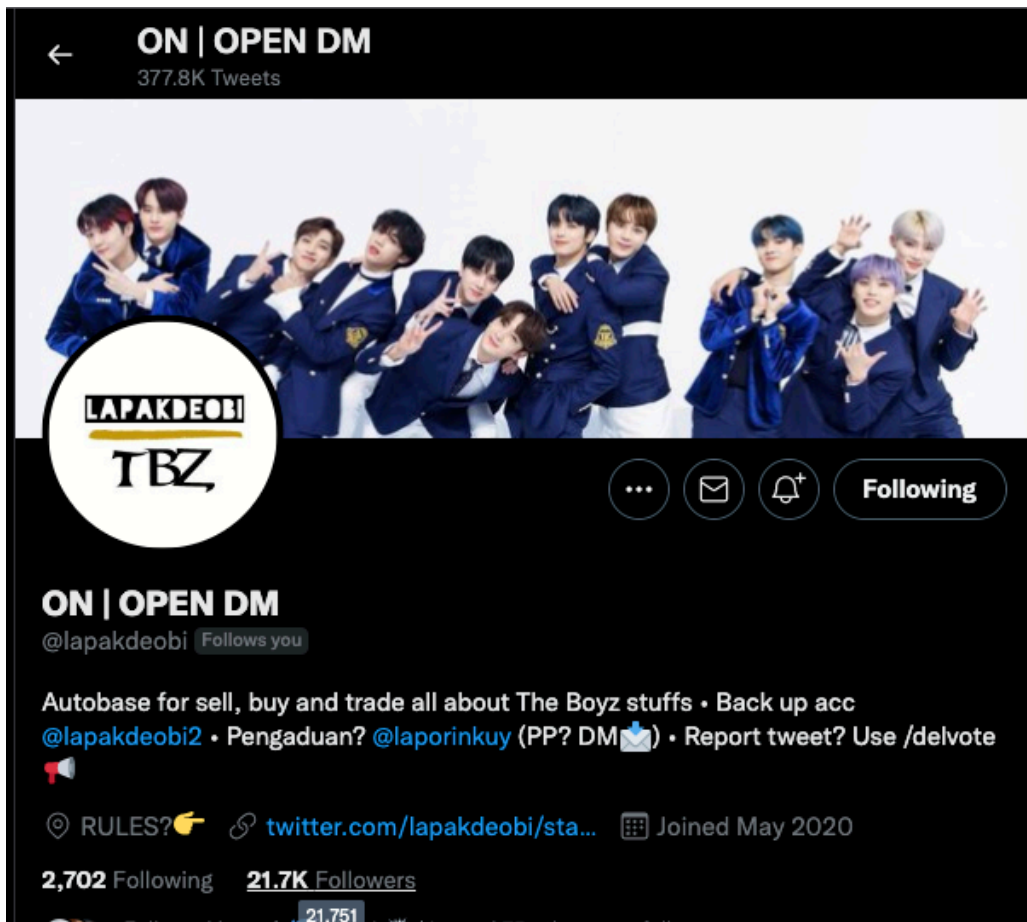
ON | OPEN DM
377.8K Tweets

LAPAKDEOBI
TBZ

Following

ON | OPEN DM
@lapakdeobi Follows you

Autobase for sell, buy and trade all about The Boyz stuffs • Back up acc @lapakdeobi2 • Pengaduan? @laporinkuy (PP? DM📩) • Report tweet? Use /delvote 📢

RULES?👉 twitter.com/lapakdeobi/sta... Joined May 2020

2,702 Following 21.7K Followers

21,751